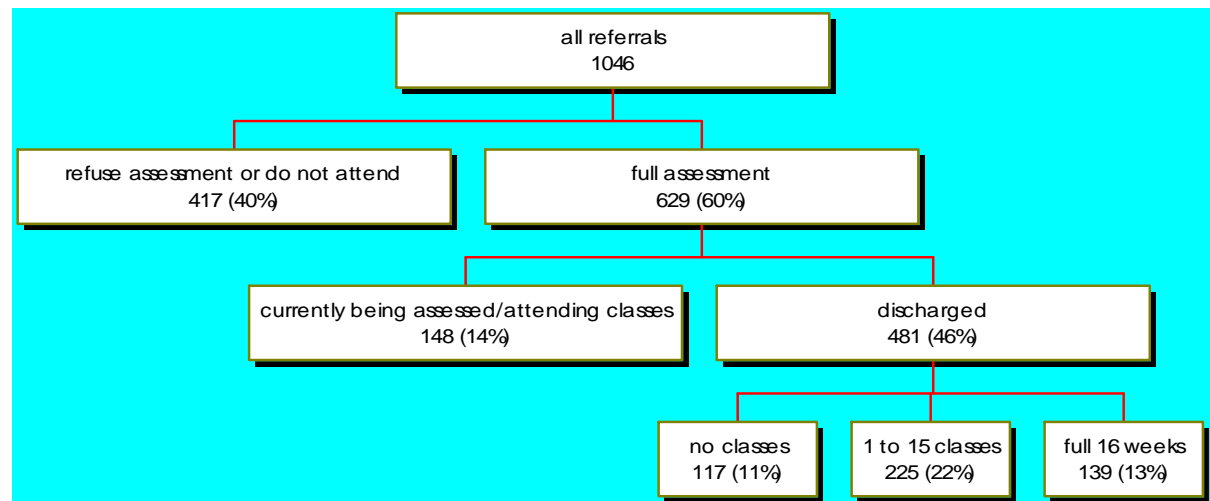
all referrals
1046

refuse assessment or do not attend
417 (40%)

full assessment
629 (60%)

currently being assessed/attending classes
148 (14%)

discharged
481 (46%)

no classes
117 (11%)

1 to 15 classes
225 (22%)

full 16 weeks
139 (13%)